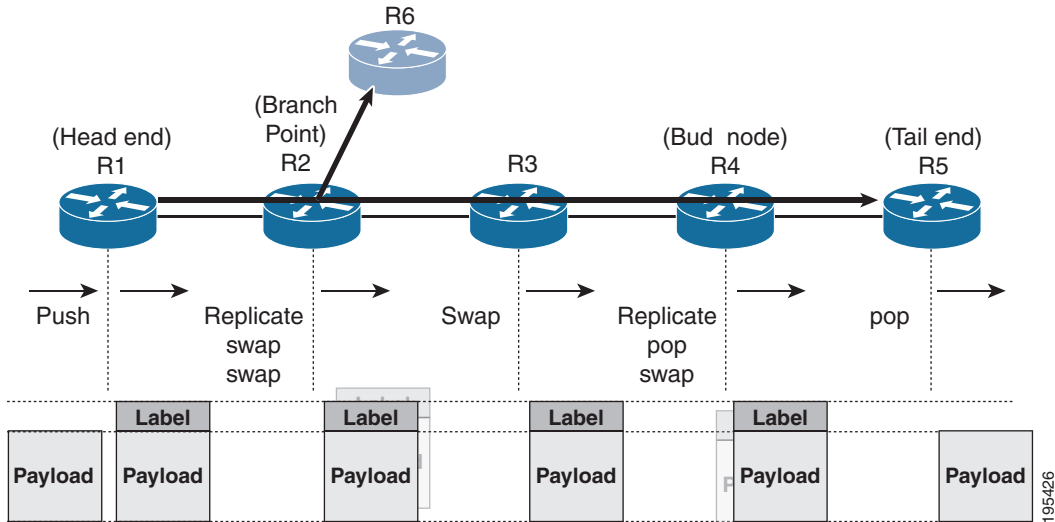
R6

(Branch Point)
R2

(Head end)
R1

R3

(Bud node)
R4

(Tail end)
R5

Push

Replicate
swap
swap

Swap

Replicate
pop
swap

pop

Payload

Label
Payload

Label
Payload

Label
Payload

Label
Payload

Payload

195426